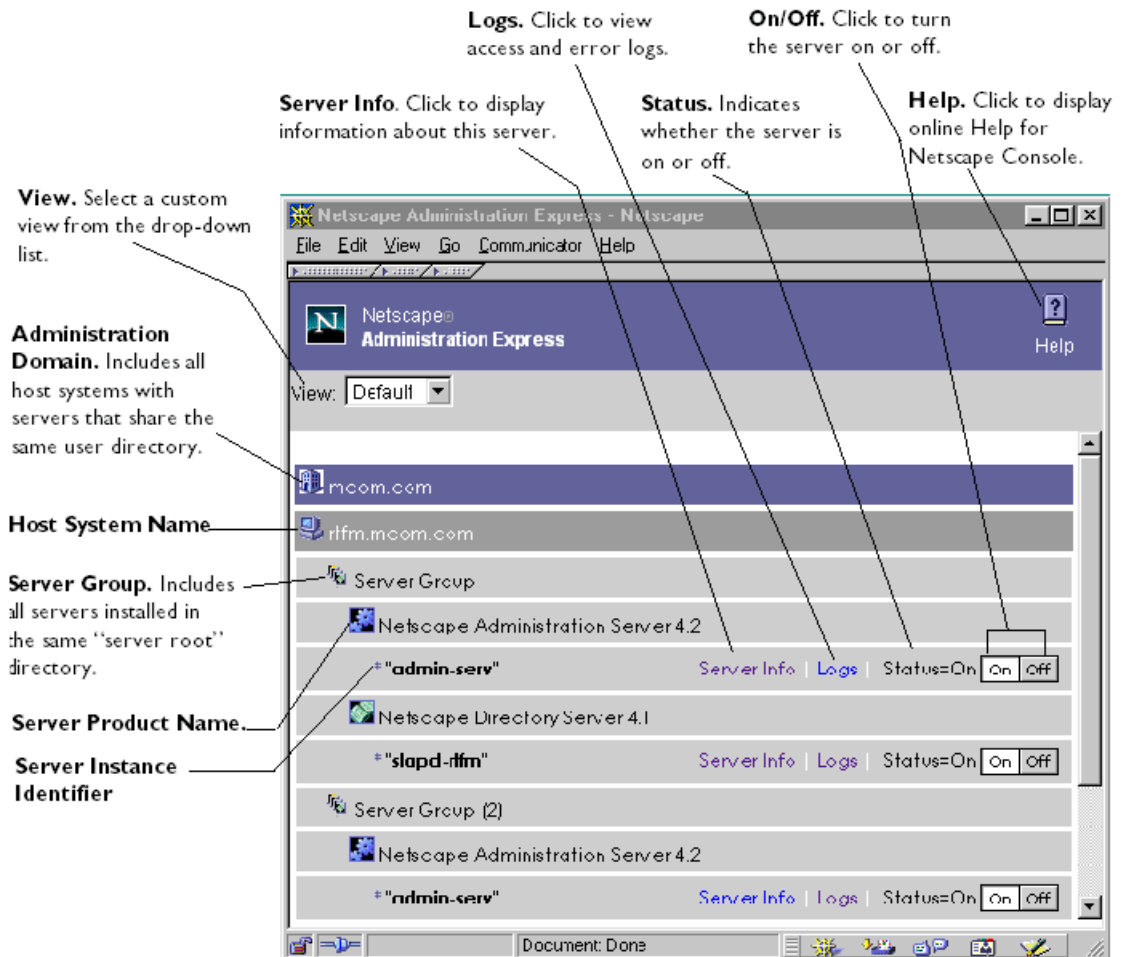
**Logs.** Click to view access and error logs.

**On/Off.** Click to turn the server on or off.

**Server Info**. Click to display information about this server.

**Status.** Indicates whether the server is on or off.

**Help.** Click to display online Help for Netscape Console.

**View.** Select a custom view from the drop-down list.

**Administration Domain.** Includes all host systems with servers that share the same user directory.

**Host System Name**

**Server Group.** Includes all servers installed in the same "server root" directory.

**Server Product Name.**

**Server Instance Identifier**

Netscape Administration Express - Netscape

File Edit View Go Communicator Help

Netscape
Administration Express

Help

View: Default

mcom.com

rtfm.mcom.com

Server Group

Netscape Administration Server 4.2

"admin-serv" Server Info | Logs | Status=On On Off

Netscape Directory Server 4.1

"slapd-rtfm" Server Info | Logs | Status=On On Off

Server Group (2)

Netscape Administration Server 4.2

"admin-serv" Server Info | Logs | Status=On On Off

Document: Done